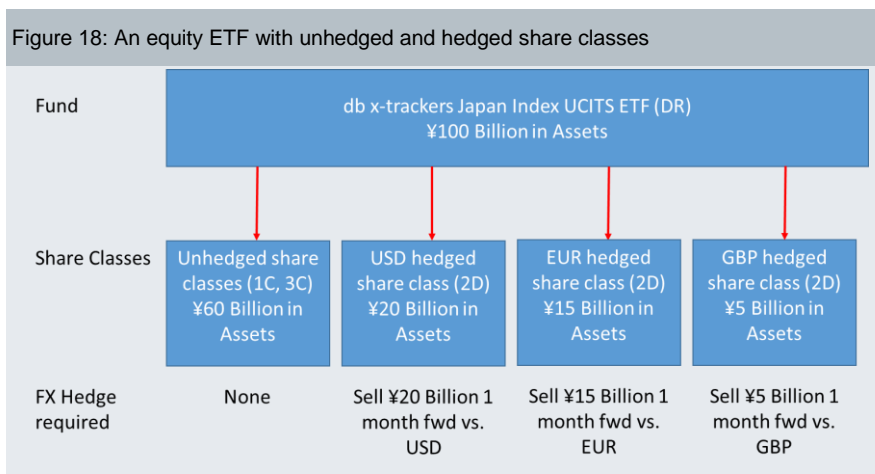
Figure 18: An equity ETF with unhedged and hedged share classes

Fund

db x-trackers Japan Index UCITS ETF (DR)
¥100 Billion in Assets

Share Classes

Unhedged share classes (1C, 3C) ¥60 Billion in Assets

USD hedged share class (2D) ¥20 Billion in Assets

EUR hedged share class (2D) ¥15 Billion in Assets

GBP hedged share class (2D) ¥5 Billion in Assets

FX Hedge required

None

Sell ¥20 Billion 1 month fwd vs. USD

Sell ¥15 Billion 1 month fwd vs. EUR

Sell ¥5 Billion 1 month fwd vs. GBP